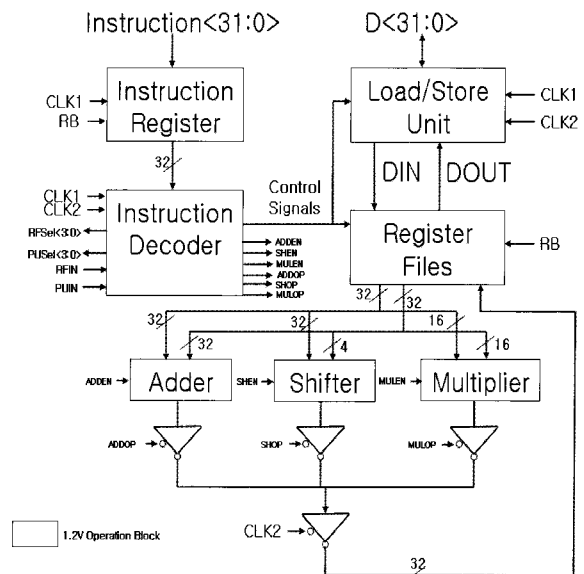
Instruction<31:0>

D<31:0>

CLK1
RB
Instruction Register

32

Load/Store Unit

CLK1
CLK2

DIN
DOUT

CLK1
CLK2
RFSel<3:0>
PUSel<3:0>
RFIN
PUIN
Instruction Decoder

Control Signals

ADDEN
SHEN
MULEN
ADDOP
SHOP
MULOP

Register Files

RB

32
32
32
32
32
16
4
16

ADDEN
Adder

SHEN
Shifter

MULEN
Multiplier

ADDOP
SHOP
MULOP

1.2V Operation Block

CLK2

32